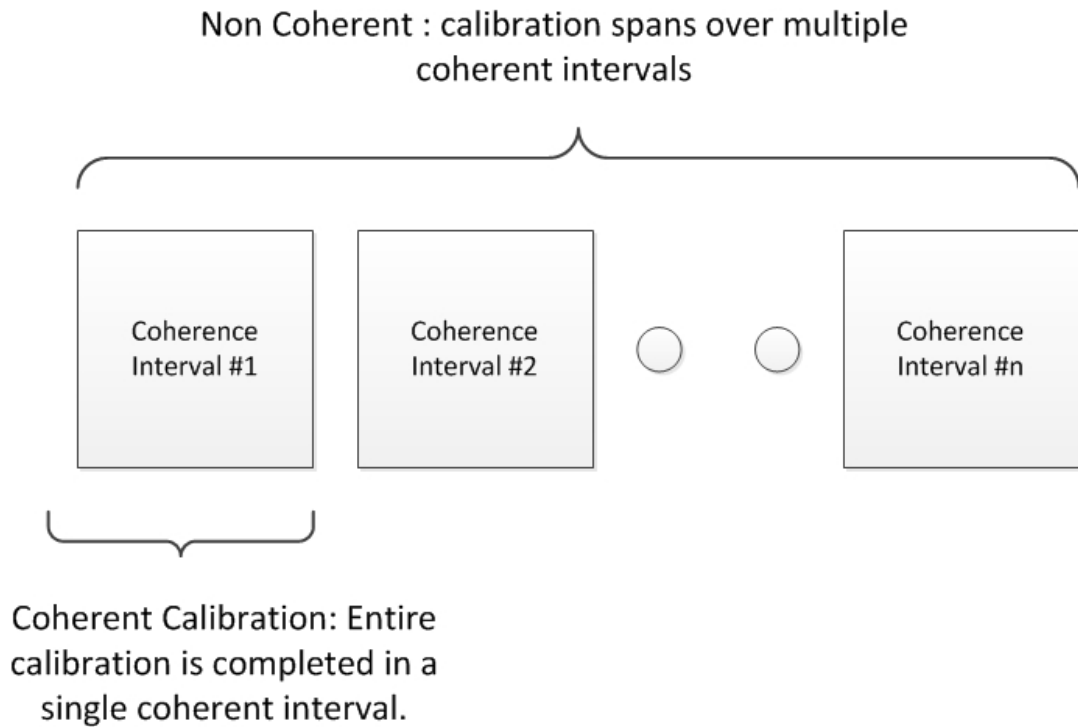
Non Coherent : calibration spans over multiple coherent intervals

Coherence Interval #1

Coherence Interval #2

Coherence Interval #n

Coherent Calibration: Entire calibration is completed in a single coherent interval.